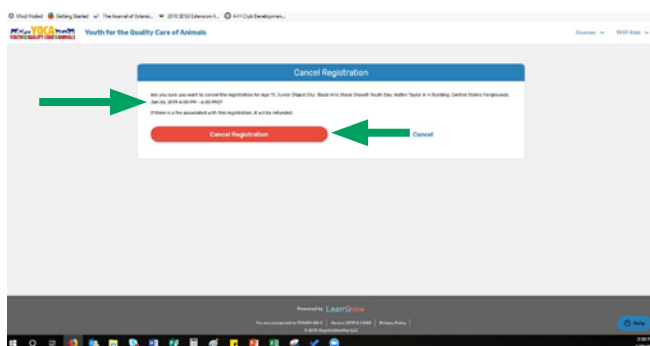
Most Visited Getting Started The Journal of Extensi... 2015 SDSU Extension 4... 4-H Club Development...

YQCA YOUTH FOR QUALITY CARE OF ANIMALS Youth for the Quality Care of Animals

Courses TEST Kidd

Cancel Registration

Are you sure you want to cancel the registration for Age 11: Junior Chapel City: Stock Intra Stock Showoff Youth Day: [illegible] 4-H Building, Central States Fairgrounds, Jan 24, 2019 4:00 PM - 6:00 PM?

If there is a fee associated with this registration, it will be refunded.

Cancel Registration

Cancel

Powered by LearnGrow

You are connected to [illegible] Version 2019.4 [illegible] Privacy Policy

© 2019 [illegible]

Help